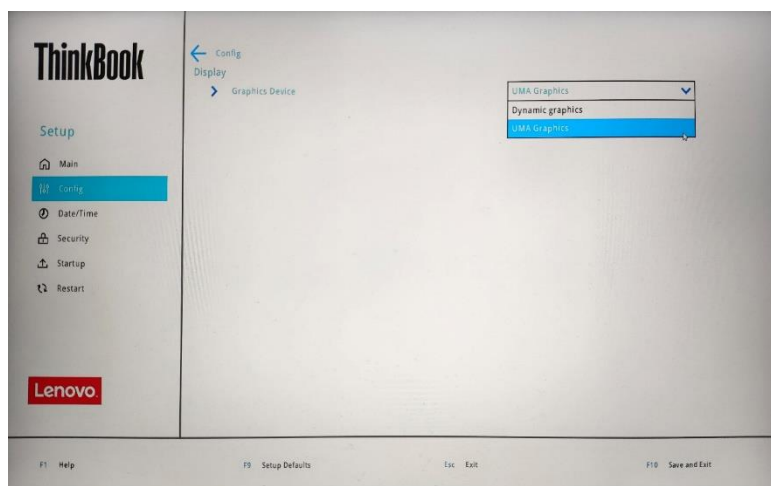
ThinkBook

Setup

Main
Config
Date/Time
Security
Startup
Restart

Lenovo

Config
Display
Graphics Device

UMA Graphics
Dynamic graphics
UMA Graphics

F1 Help
F9 Setup Defaults
Esc Exit
F10 Save and Exit